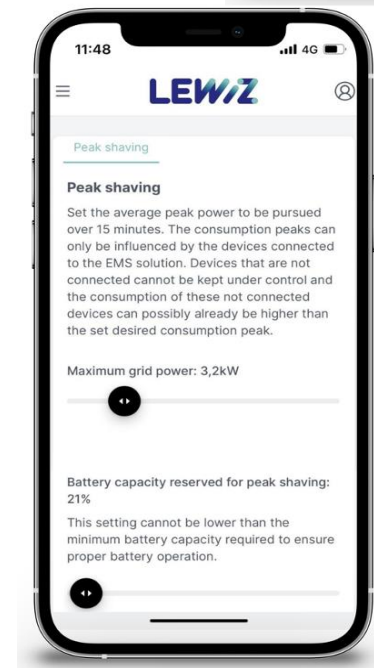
11:48
4G

LEWIZ

Peak shaving

Peak shaving

Set the average peak power to be pursued over 15 minutes. The consumption peaks can only be influenced by the devices connected to the EMS solution. Devices that are not connected cannot be kept under control and the consumption of these not connected devices can possibly already be higher than the set desired consumption peak.

Maximum grid power: 3,2kW

Battery capacity reserved for peak shaving: 21%

This setting cannot be lower than the minimum battery capacity required to ensure proper battery operation.